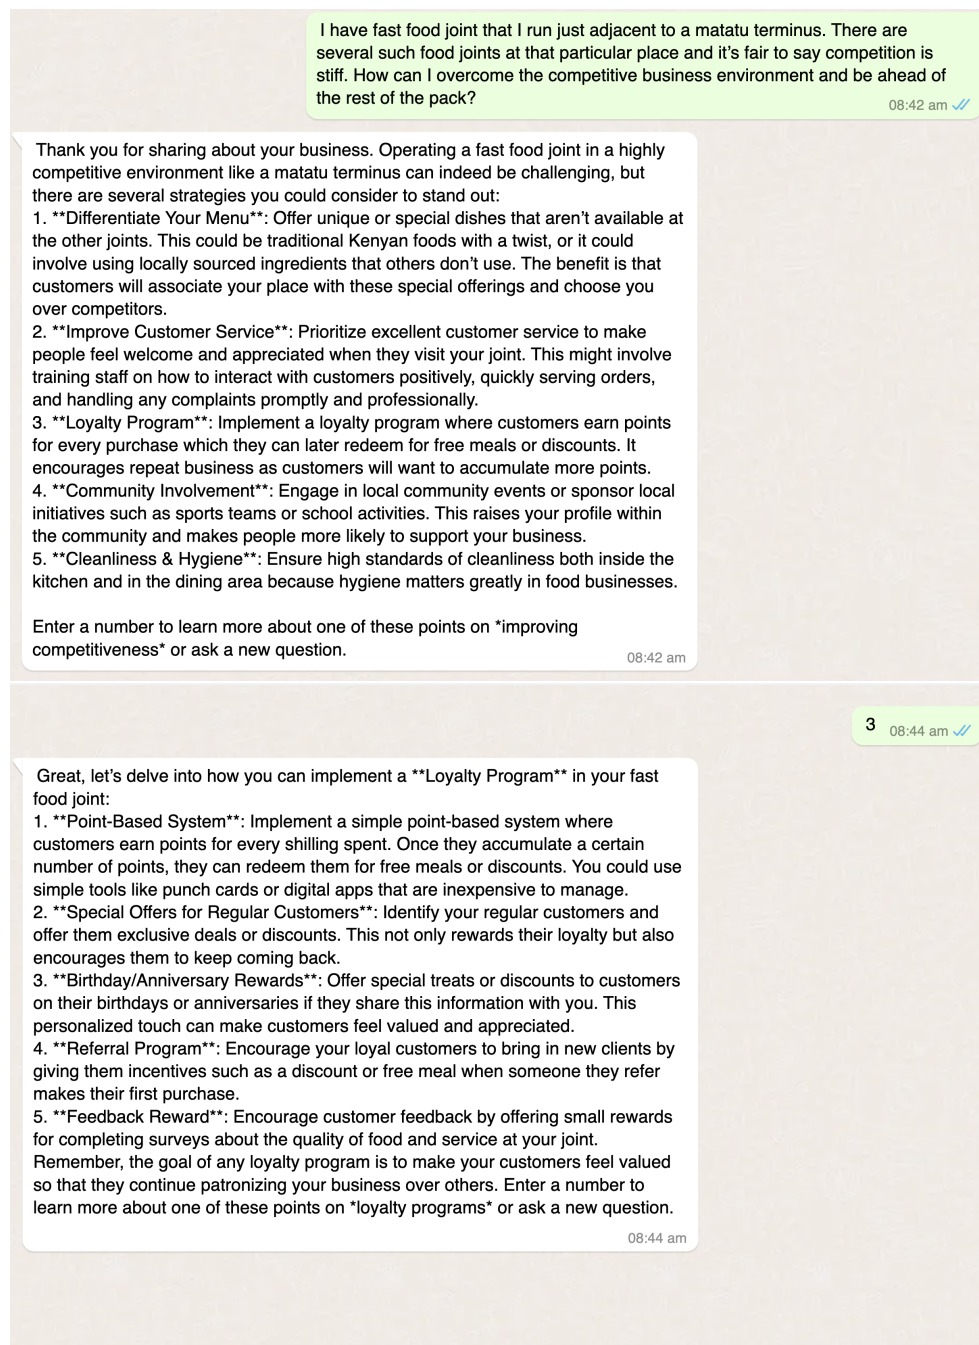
I have fast food joint that I run just adjacent to a matatu terminus. There are several such food joints at that particular place and it's fair to say competition is stiff. How can I overcome the competitive business environment and be ahead of the rest of the pack?
08:42 am

Thank you for sharing about your business. Operating a fast food joint in a highly competitive environment like a matatu terminus can indeed be challenging, but there are several strategies you could consider to stand out:
1. **Differentiate Your Menu**: Offer unique or special dishes that aren't available at the other joints. This could be traditional Kenyan foods with a twist, or it could involve using locally sourced ingredients that others don't use. The benefit is that customers will associate your place with these special offerings and choose you over competitors.
2. **Improve Customer Service**: Prioritize excellent customer service to make people feel welcome and appreciated when they visit your joint. This might involve training staff on how to interact with customers positively, quickly serving orders, and handling any complaints promptly and professionally.
3. **Loyalty Program**: Implement a loyalty program where customers earn points for every purchase which they can later redeem for free meals or discounts. It encourages repeat business as customers will want to accumulate more points.
4. **Community Involvement**: Engage in local community events or sponsor local initiatives such as sports teams or school activities. This raises your profile within the community and makes people more likely to support your business.
5. **Cleanliness & Hygiene**: Ensure high standards of cleanliness both inside the kitchen and in the dining area because hygiene matters greatly in food businesses.

Enter a number to learn more about one of these points on *improving competitiveness* or ask a new question.
08:42 am

3
08:44 am

Great, let's delve into how you can implement a **Loyalty Program** in your fast food joint:
1. **Point-Based System**: Implement a simple point-based system where customers earn points for every shilling spent. Once they accumulate a certain number of points, they can redeem them for free meals or discounts. You could use simple tools like punch cards or digital apps that are inexpensive to manage.
2. **Special Offers for Regular Customers**: Identify your regular customers and offer them exclusive deals or discounts. This not only rewards their loyalty but also encourages them to keep coming back.
3. **Birthday/Anniversary Rewards**: Offer special treats or discounts to customers on their birthdays or anniversaries if they share this information with you. This personalized touch can make customers feel valued and appreciated.
4. **Referral Program**: Encourage your loyal customers to bring in new clients by giving them incentives such as a discount or free meal when someone they refer makes their first purchase.
5. **Feedback Reward**: Encourage customer feedback by offering small rewards for completing surveys about the quality of food and service at your joint.
Remember, the goal of any loyalty program is to make your customers feel valued so that they continue patronizing your business over others. Enter a number to learn more about one of these points on *loyalty programs* or ask a new question.
08:44 am